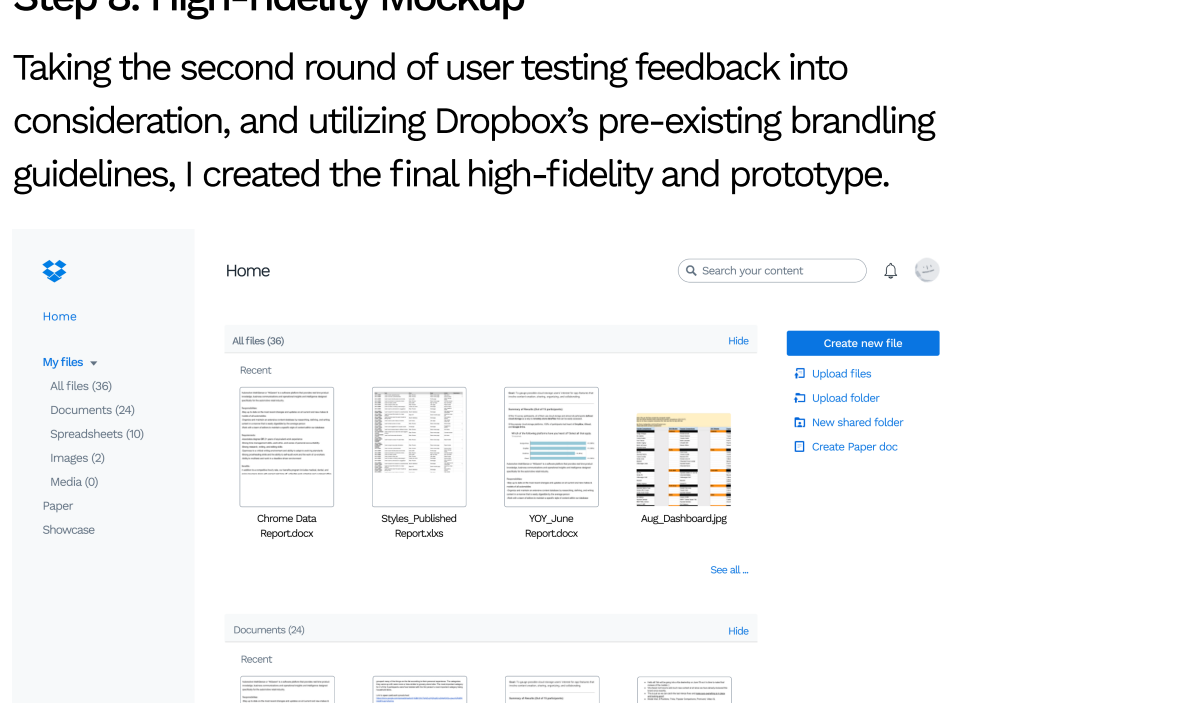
Step 8: High-fidelity Mockup

Taking the second round of user testing feedback into consideration, and utilizing Dropbox's pre-existing brandling guidelines, I created the final high-fidelity and prototype.

Home

My files
All files (36)
Documents (24)
Spreadsheets (10)
Images (2)
Media (0)
Paper
Showcase

Home

Search your content

All files (36)
Hide

Recent

Chrome Data Report.docx

Styles_Published Report.xlxs

YOY_June Report.docx

Aug_Dashboard.jpg

See all ...

Create new file

Upload files

Upload folder

New shared folder

Create Paper doc

Documents (24)
Hide

Recent